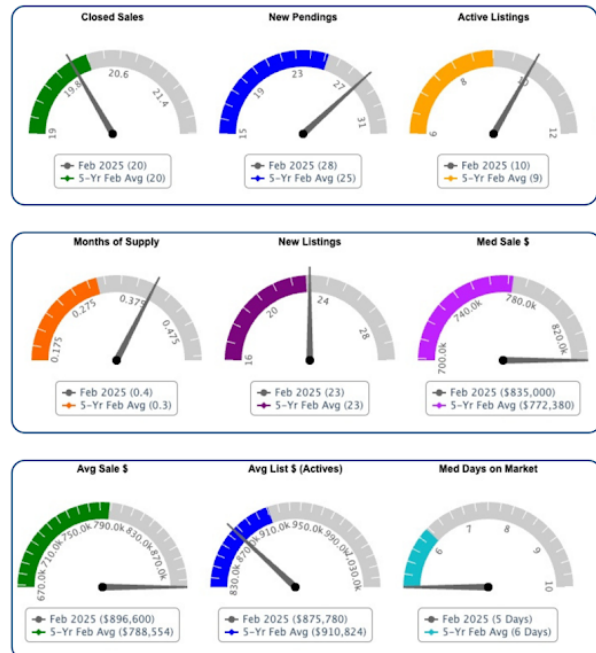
Closed Sales

19 19.8 20.6 21.4

Feb 2025 (20)
5-Yr Feb Avg (20)

New Pendings

15 19 23 27 31

Feb 2025 (28)
5-Yr Feb Avg (25)

Active Listings

6 8 10 12

Feb 2025 (10)
5-Yr Feb Avg (9)

Months of Supply

0.175 0.275 0.375 0.475

Feb 2025 (0.4)
5-Yr Feb Avg (0.3)

New Listings

16 20 24 28

Feb 2025 (23)
5-Yr Feb Avg (23)

Med Sale $

700.0k 740.0k 780.0k 820.0k

Feb 2025 ($835,000)
5-Yr Feb Avg ($772,380)

Avg Sale $

670.0k 710.0k 750.0k 790.0k 830.0k 870.0k

Feb 2025 ($896,600)
5-Yr Feb Avg ($788,554)

Avg List $ (Actives)

830.0k 870.0k 910.0k 950.0k 990.0k 1,030.0k

Feb 2025 ($875,780)
5-Yr Feb Avg ($910,824)

Med Days on Market

5 6 7 8 9 10

Feb 2025 (5 Days)
5-Yr Feb Avg (6 Days)